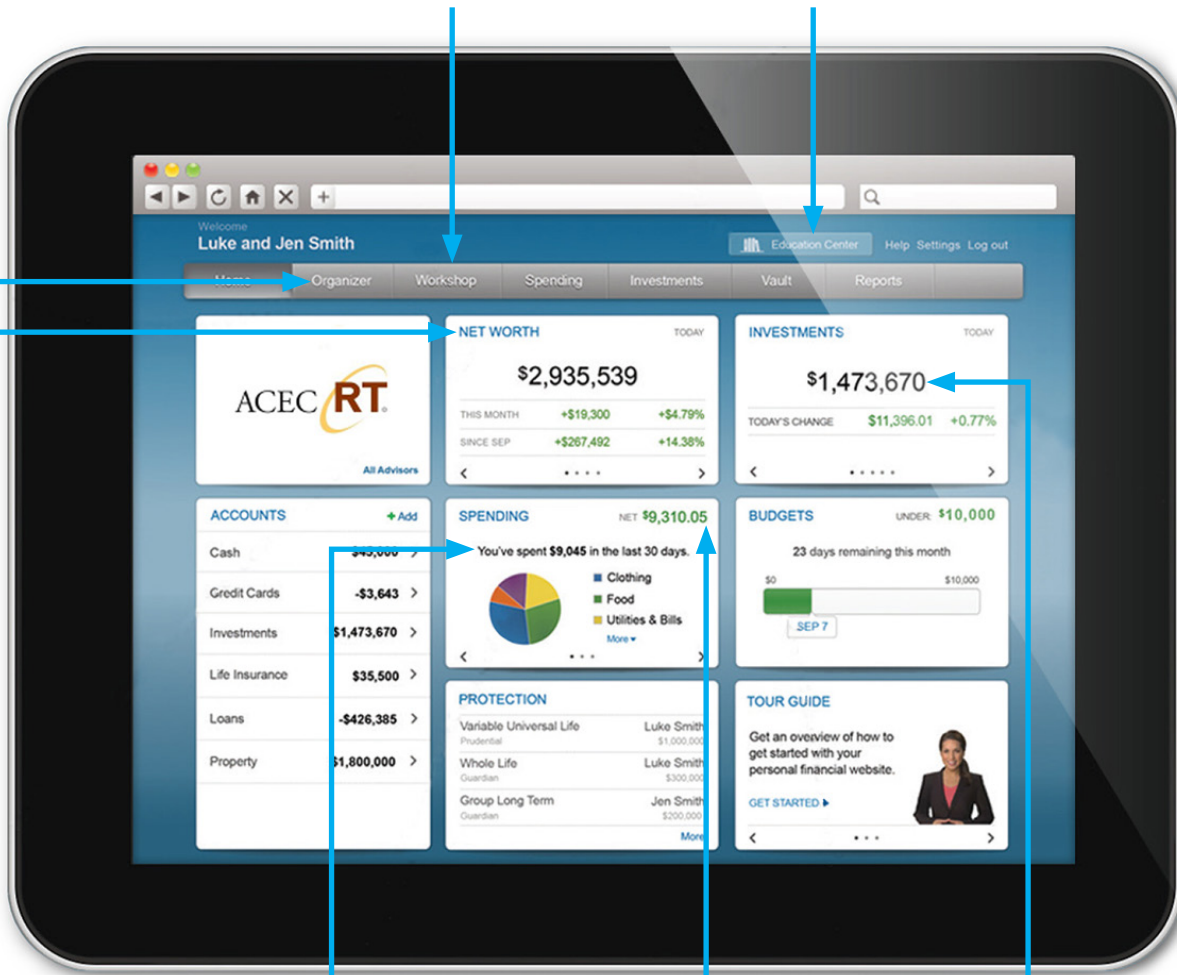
Welcome
Luke and Jen Smith

Education Center Help Settings Log out

Home Organizer Workshop Spending Investments Vault Reports

ACEC RT

All Advisors

NET WORTH TODAY

$^{\$}2,935,539$

| THIS MONTH | +\$19,300 | +\$4.79% |
|---|---|---|
| SINCE SEP | +\$267,492 | +14.38% |

INVESTMENTS TODAY

$^{\$}1,473,670$

| TODAY'S CHANGE | \$11,396.01 | +0.77% |
|---|---|---|

ACCOUNTS + Add

| Cash | \$45,000 |
|---|---|
| Credit Cards | -\$3,643 |
| Investments | \$1,473,670 |
| Life Insurance | \$35,500 |
| Loans | -\$426,385 |
| Property | \$1,800,000 |

SPENDING NET $9,310.05

You've spent $9,045 in the last 30 days.

Clothing
Food
Utilities & Bills
More

BUDGETS UNDER: $10,000

23 days remaining this month

$0 $10,000

SEP 7

PROTECTION

| Variable Universal Life | Luke Smith |
|---|---|
| Prudential | \$1,000,000 |
| Whole Life | Luke Smith |
| Guardian | \$300,000 |
| Group Long Term | Jen Smith |
| Guardian | \$200,000 |

More

TOUR GUIDE

Get an overview of how to get started with your personal financial website.

GET STARTED